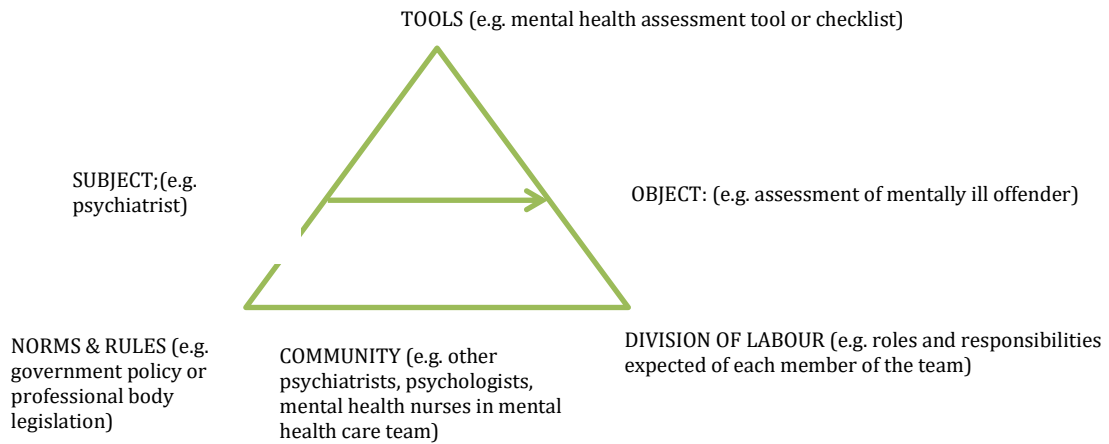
TOOLS (e.g. mental health assessment tool or checklist)

SUBJECT;(e.g. psychiatrist)

OBJECT: (e.g. assessment of mentally ill offender)

NORMS & RULES (e.g. government policy or professional body legislation)

COMMUNITY (e.g. other psychiatrists, psychologists, mental health nurses in mental health care team)

DIVISION OF LABOUR (e.g. roles and responsibilities expected of each member of the team)